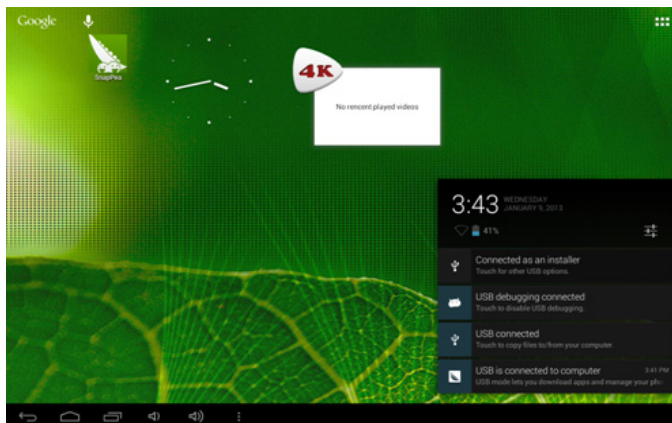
Google

SnapPea

4K

No rencent played videos

3:43 WEDNESDAY JANUARY 9, 2013

41%

Connected as an installer
Touch for other USB options.

USB debugging connected
Touch to disable USB debugging.

USB connected
Touch to copy files to/from your computer.

USB is connected to computer 3:41 PM
USB mode lets you download apps and manage your ph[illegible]